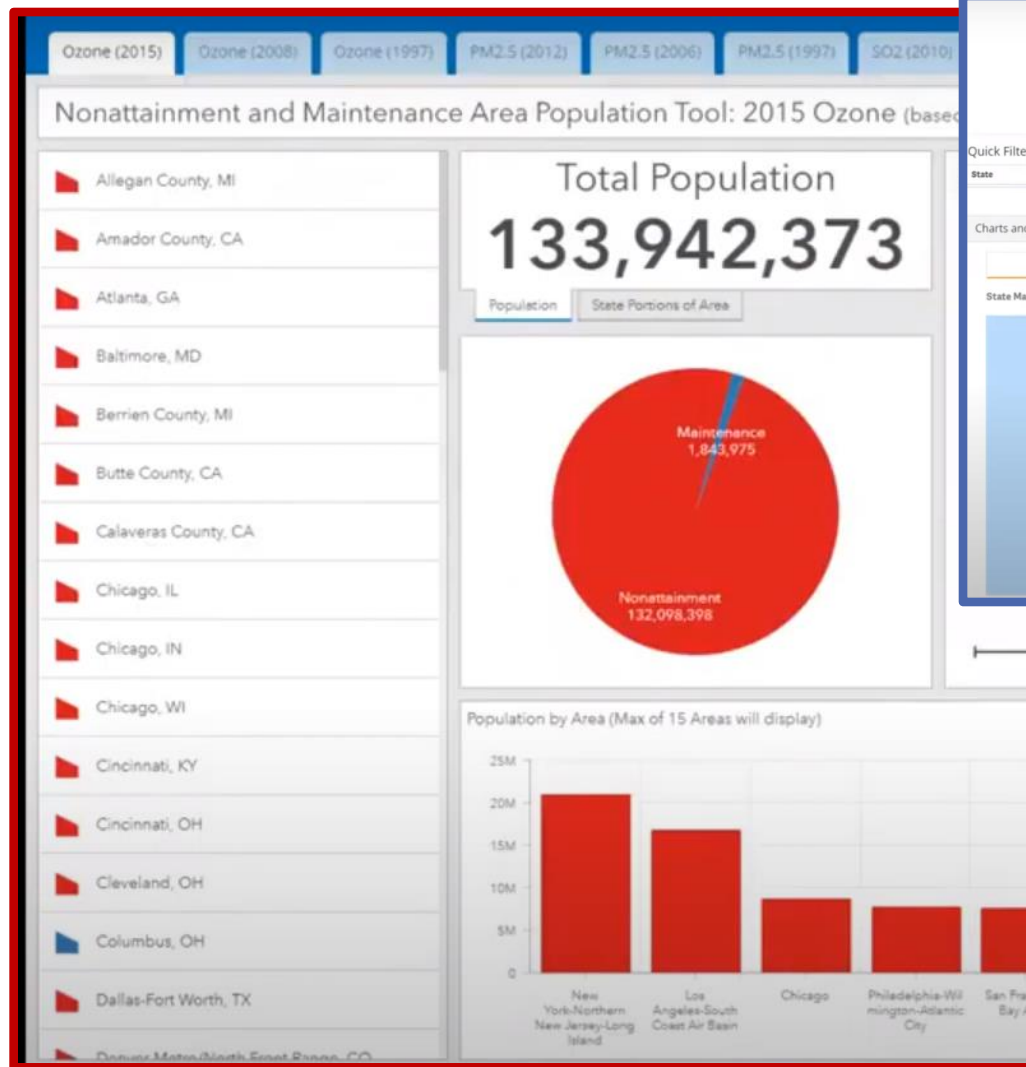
Ozone (2015) | Ozone (2008) | Ozone (1997) | PM2.5 (2012) | PM2.5 (2006) | PM2.5 (1997) | SO2 (2010)

Nonattainment and Maintenance Area Population Tool: 2015 Ozone (base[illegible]

Allegan County, MI
Amador County, CA
Atlanta, GA
Baltimore, MD
Berrien County, MI
Butte County, CA
Calaveras County, CA
Chicago, IL
Chicago, IN
Chicago, WI
Cincinnati, KY
Cincinnati, OH
Cleveland, OH
Columbus, OH
Dallas-Fort Worth, TX
Denver Metro/North Front Range, CO

Total Population
133,942,373

Population | State Portions of Area

Maintenance
1,843,975

Nonattainment
132,098,398

Population by Area (Max of 15 Areas will display)

25M
20M
15M
10M
5M
0

New York-Northern New Jersey-Long Island
Los Angeles-South Coast Air Basin
Chicago
Philadelphia-Wilmington-Atlantic City
San Fra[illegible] Bay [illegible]

Quick Filte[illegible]
State
Charts an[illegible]
State Ma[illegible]